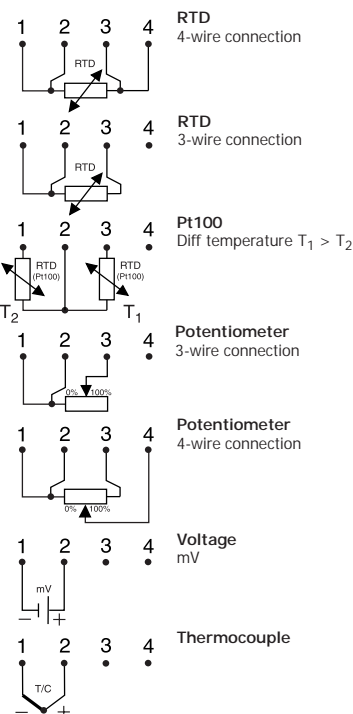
1 2 3 4
RTD
RTD
4-wire connection

1 2 3 4
RTD
RTD
3-wire connection

1 2 3 4
RTD (Pt100)
RTD (Pt100)
$T_2$
$T_1$
Pt100
Diff temperature $T_1 > T_2$

1 2 3 4
0% 100%
Potentiometer
3-wire connection

1 2 3 4
0% 100%
Potentiometer
4-wire connection

1 2 3 4
mV
– +
Voltage
mV

1 2 3 4
T/C
– +
Thermocouple